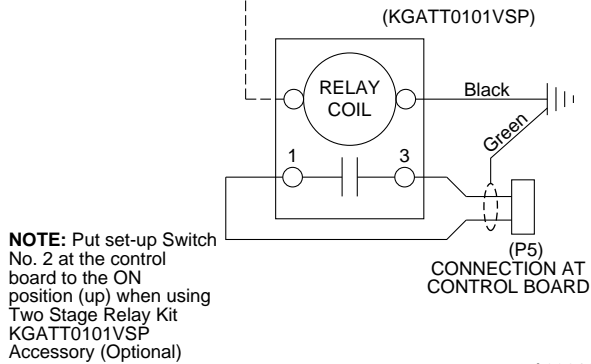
(KGATT0101VSP)

RELAY COIL

Black

Green

1

3

NOTE: Put set-up Switch No. 2 at the control board to the ON position (up) when using Two Stage Relay Kit KGATT0101VSP Accessory (Optional)

(P5)
CONNECTION AT CONTROL BOARD